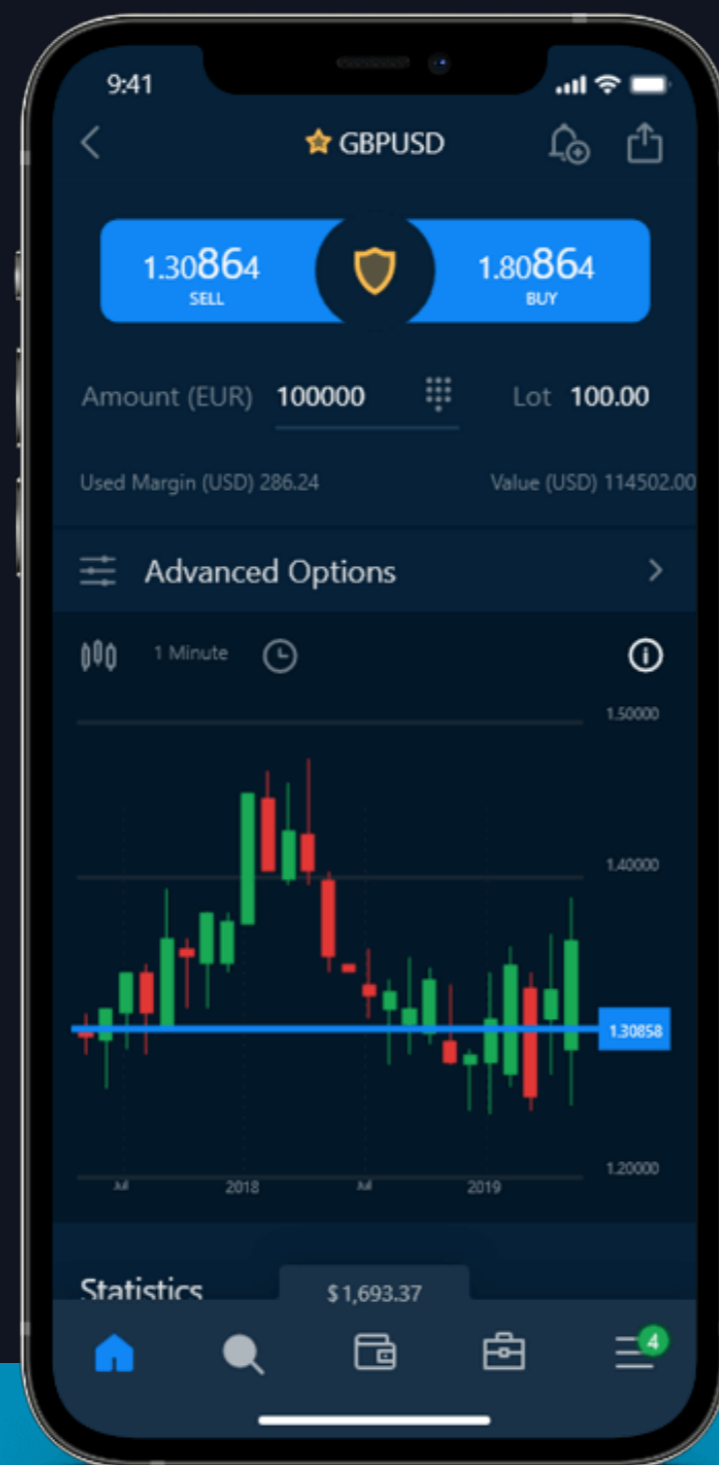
9:41

GBPUSD

1.30864
SELL

1.80864
BUY

Amount (EUR) 100000

Lot 100.00

Used Margin (USD) 286.24

Value (USD) 114502.00

Advanced Options

1 Minute

1.50000

1.40000

1.30858

1.20000

Jul

2018

Jul

2019

Statistics

$ 1,693.37

4